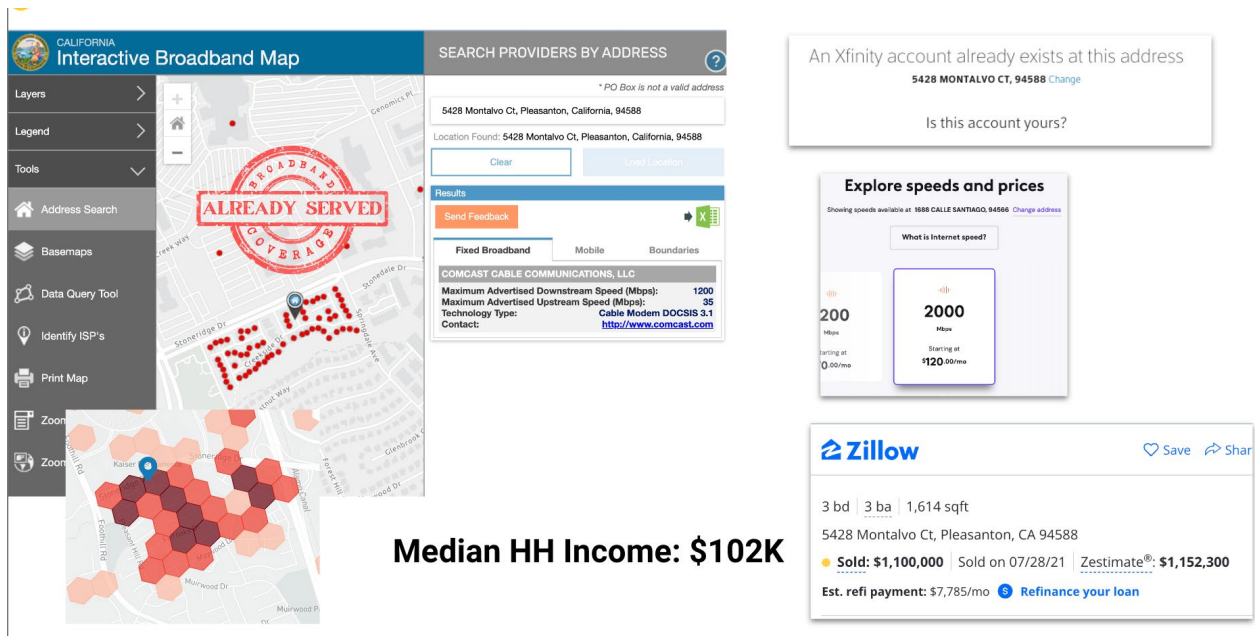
CALIFORNIA
Interactive Broadband Map

Layers
Legend
Tools
Address Search
Basemaps
Data Query Tool
Identify ISP's
Print Map
Zoom
Zoom

Genomics Pl
Creek Way
Stoneridge Dr
Stoneridge Dr
Stonedale Dr
Springdale Ave
Creekside Dr
Chestnut Way
Kaiser
Stoneridge Dr
Foothill Rd
Forest Hill
Glenbrook
Muirwood Dr
Muirwood Dr

BROADBAND
ALREADY SERVED
COVERAGE

SEARCH PROVIDERS BY ADDRESS
* PO Box is not a valid address
5428 Montalvo Ct, Pleasanton, California, 94588
Location Found: 5428 Montalvo Ct, Pleasanton, California, 94588
Clear
Load Location
Results
Send Feedback
Fixed Broadband
Mobile
Boundaries
COMCAST CABLE COMMUNICATIONS, LLC
Maximum Advertised Downstream Speed (Mbps): 1200
Maximum Advertised Upstream Speed (Mbps): 35
Technology Type: Cable Modem DOCSIS 3.1
Contact: http://www.comcast.com

An Xfinity account already exists at this address
5428 MONTALVO CT, 94588 Change
Is this account yours?

Explore speeds and prices
Showing speeds available at 1688 CALLE SANTIAGO, 94566 Change address
What is Internet speed?
200
Mbps
Starting at
0.00/mo
2000
Mbps
Starting at
$120.00/mo

Median HH Income: $102K

Zillow
Save
Shar
3 bd | 3 ba | 1,614 sqft
5428 Montalvo Ct, Pleasanton, CA 94588
Sold: $1,100,000 Sold on 07/28/21 Zestimate®: $1,152,300
Est. refi payment: $7,785/mo Refinance your loan